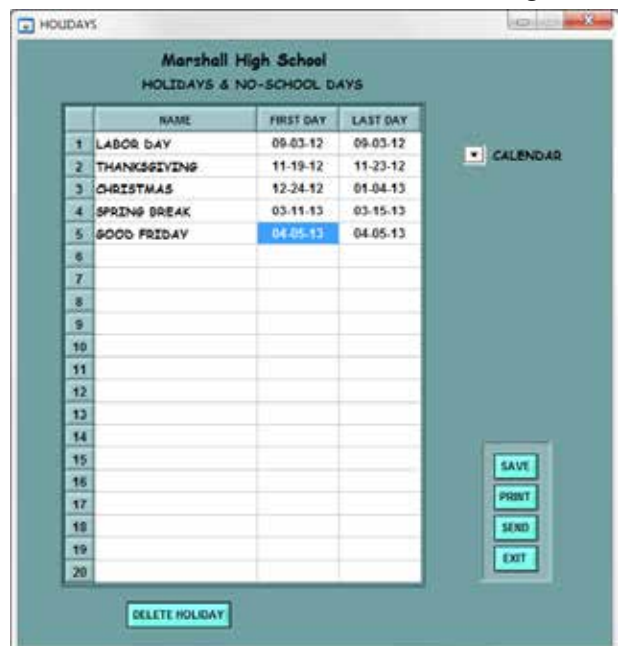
HOLIDAYS

Marshall High School
HOLIDAYS & NO-SCHOOL DAYS

| | NAME | FIRST DAY | LAST DAY |
|---|---|---|---|
| 1 | LABOR DAY | 09-03-12 | 09-03-12 |
| 2 | THANKSGIVING | 11-19-12 | 11-23-12 |
| 3 | CHRISTMAS | 12-24-12 | 01-04-13 |
| 4 | SPRING BREAK | 03-11-13 | 03-15-13 |
| 5 | GOOD FRIDAY | 04-05-13 | 04-05-13 |
| 6 | | | |
| 7 | | | |
| 8 | | | |
| 9 | | | |
| 10 | | | |
| 11 | | | |
| 12 | | | |
| 13 | | | |
| 14 | | | |
| 15 | | | |
| 16 | | | |
| 17 | | | |
| 18 | | | |
| 19 | | | |
| 20 | | | |

CALENDAR

SAVE
PRINT
SEND
EXIT

DELETE HOLIDAY